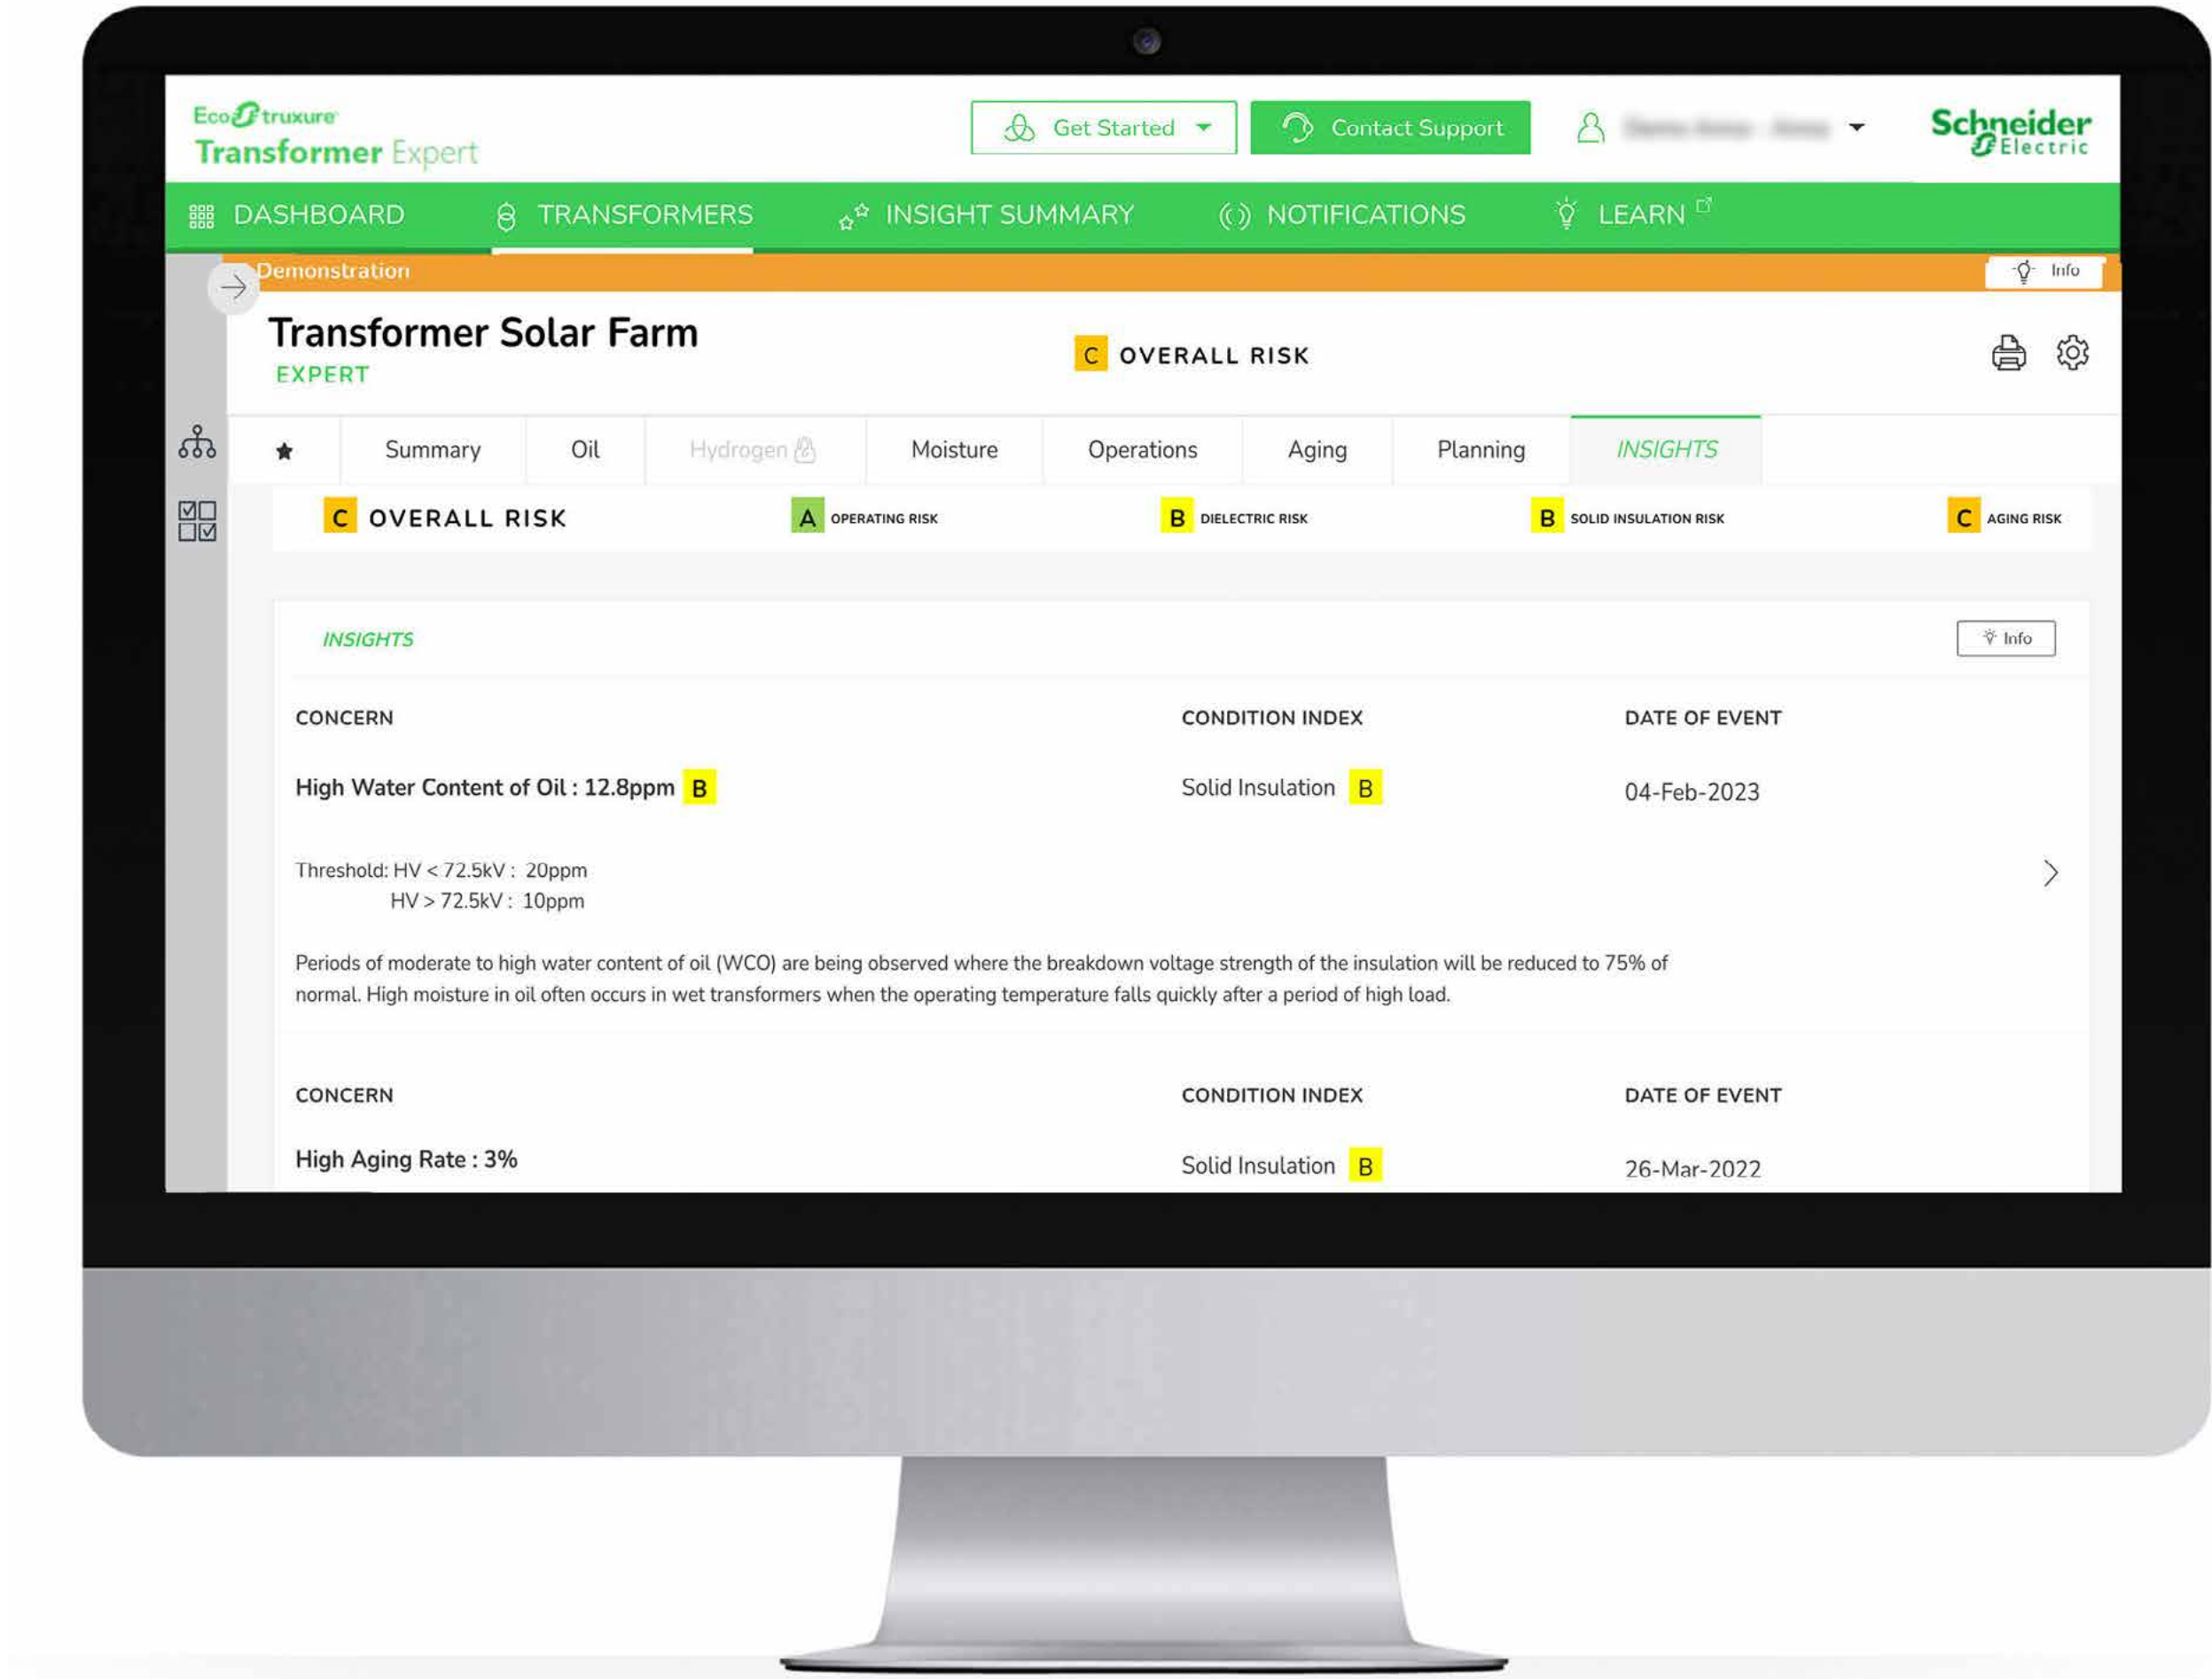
EcoStruxure
Transformer Expert

Get Started

Contact Support

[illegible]

Schneider Electric

DASHBOARD TRANSFORMERS INSIGHT SUMMARY NOTIFICATIONS LEARN

Demonstration

Info

Transformer Solar Farm
EXPERT

C OVERALL RISK

Summary | Oil | Hydrogen | Moisture | Operations | Aging | Planning | INSIGHTS

C OVERALL RISK A OPERATING RISK B DIELECTRIC RISK B SOLID INSULATION RISK C AGING RISK

INSIGHTS

Info

| CONCERN | CONDITION INDEX | DATE OF EVENT |
|---|---|---|
| High Water Content of Oil : 12.8ppm B | Solid Insulation B | 04-Feb-2023 |

Threshold: HV < 72.5kV : 20ppm
HV > 72.5kV : 10ppm

Periods of moderate to high water content of oil (WCO) are being observed where the breakdown voltage strength of the insulation will be reduced to 75% of normal. High moisture in oil often occurs in wet transformers when the operating temperature falls quickly after a period of high load.

| CONCERN | CONDITION INDEX | DATE OF EVENT |
|---|---|---|
| High Aging Rate : 3% | Solid Insulation B | 26-Mar-2022 |